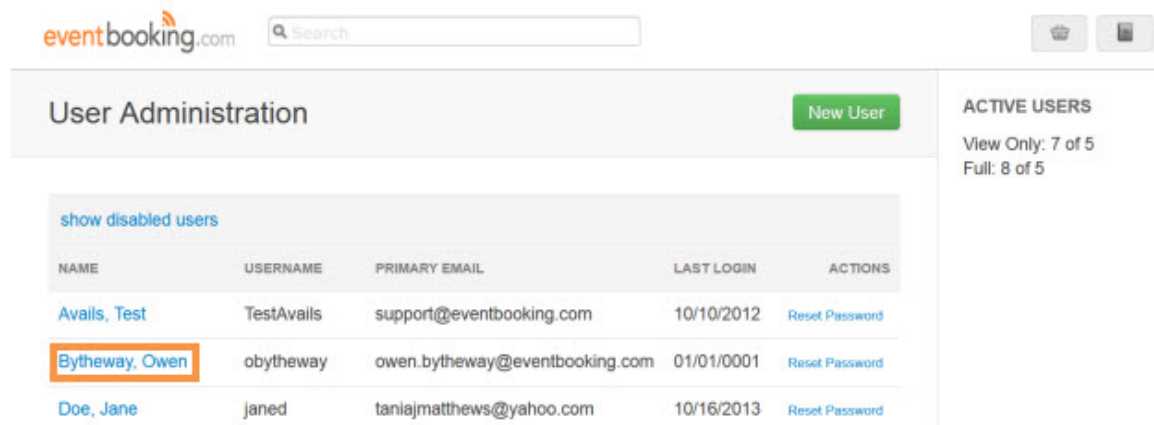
eventbooking.com

Search

User Administration

New User

ACTIVE USERS

View Only: 7 of 5
Full: 8 of 5

show disabled users

| NAME | USERNAME | PRIMARY EMAIL | LAST LOGIN | ACTIONS |
|---|---|---|---|---|
| Avails, Test | TestAvails | support@eventbooking.com | 10/10/2012 | Reset Password |
| Bytheway, Owen | obytheway | owen.bytheway@eventbooking.com | 01/01/0001 | Reset Password |
| Doe, Jane | janed | taniajmatthews@yahoo.com | 10/16/2013 | Reset Password |